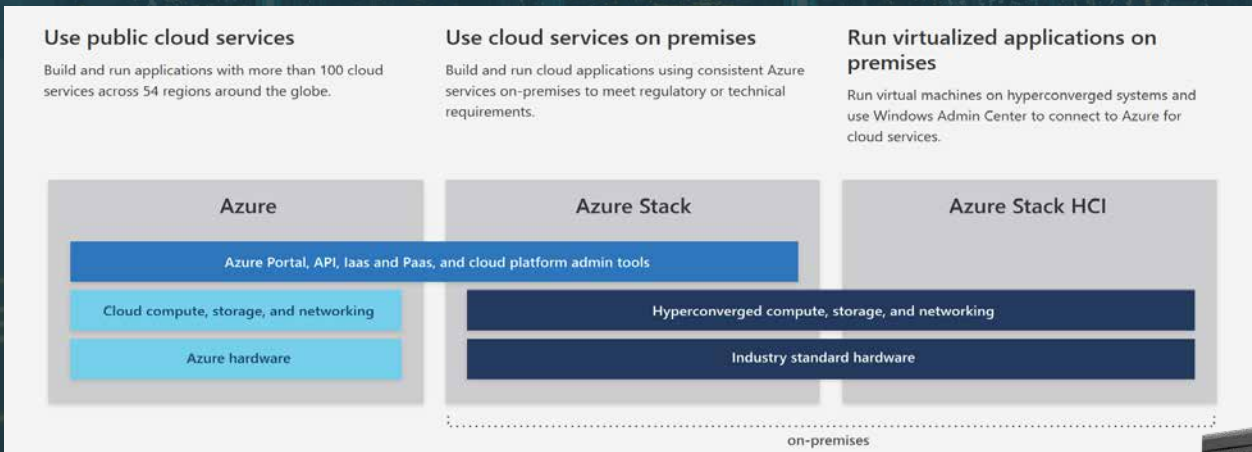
Use public cloud services

Build and run applications with more than 100 cloud services across 54 regions around the globe.

Use cloud services on premises

Build and run cloud applications using consistent Azure services on-premises to meet regulatory or technical requirements.

Run virtualized applications on premises

Run virtual machines on hyperconverged systems and use Windows Admin Center to connect to Azure for cloud services.

Azure

Azure Stack

Azure Stack HCI

Azure Portal, API, Iaas and Paas, and cloud platform admin tools

Cloud compute, storage, and networking

Azure hardware

Hyperconverged compute, storage, and networking

Industry standard hardware

on-premises